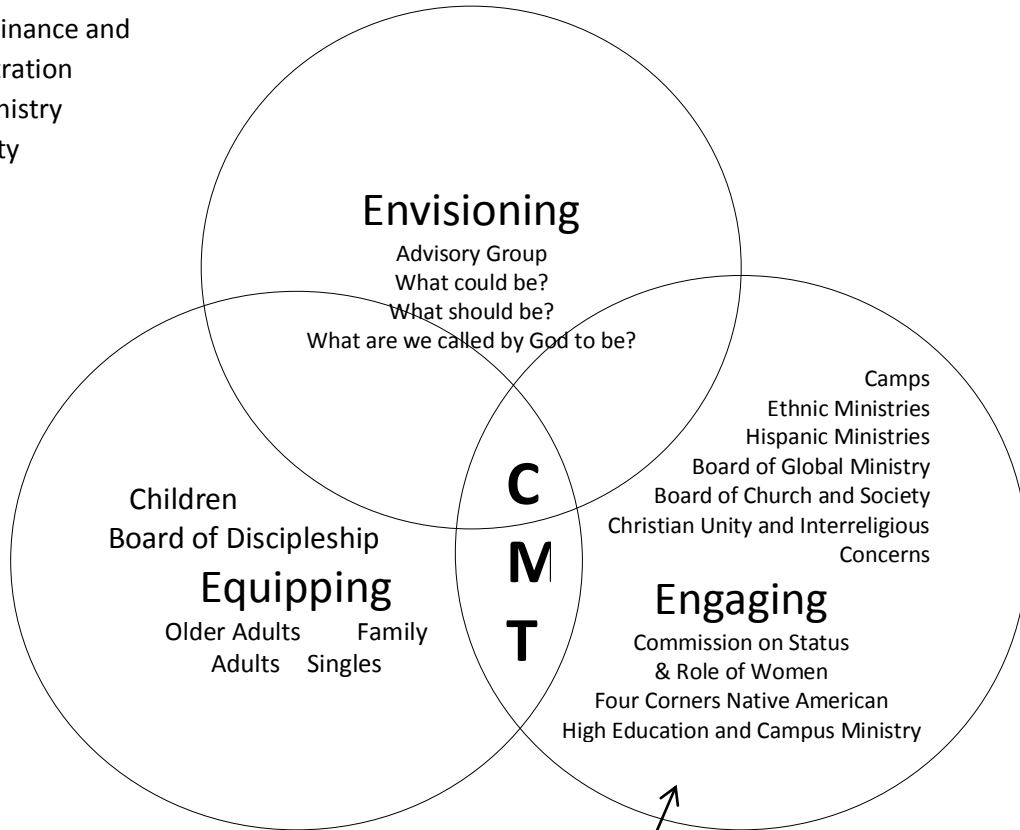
inance and
ration
nistry
ty

Envisioning
Advisory Group
What could be?
What should be?
What are we called by God to be?

Camps
Ethnic Ministries
Hispanic Ministries
Board of Global Ministry
Board of Church and Society
Christian Unity and Interreligious Concerns

Children
Board of Discipleship
Equipping
Older Adults Family
Adults Singles

C
M
T

Engaging
Commission on Status & Role of Women
Four Corners Native American
High Education and Campus Ministry